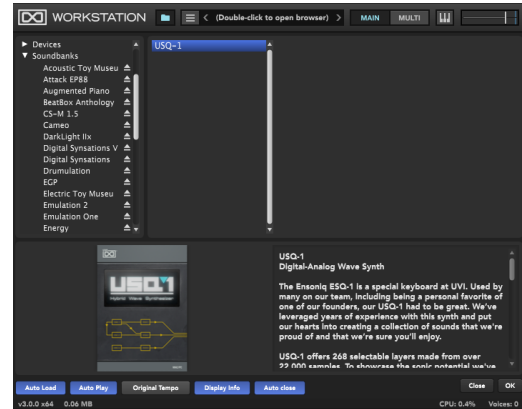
WORKSTATION

< (Double-click to open browser) >

MAIN

MULTI

▸ Devices
▾ Soundbanks
Acoustic Toy Museu
Attack EP88
Augmented Piano
BeatBox Anthology
CS-M 1.5
Cameo
DarkLight IIx
Digital Synsations V
Digital Synsations
Drumulation
EGP
Electric Toy Museu
Emulation 2
Emulation One
Energy

USQ-1

USQ-1
Digital-Analog Wave Synth

The Ensoniq ESQ-1 is a special keyboard at UVI. Used by many on our team, including being a personal favorite of one of our founders, our USQ-1 had to be great. We've leveraged years of experience with this synth and put our hearts into creating a collection of sounds that we're proud of and that we're sure you'll enjoy.

USQ-1 offers 268 selectable layers made from over 22,000 samples. To showcase the sonic potential we've

Auto Load

Auto Play

Original Tempo

Display Info

Auto close

Close

OK

v3.0.0 x64 0.06 MB

CPU: 0.4%

Voices: 0